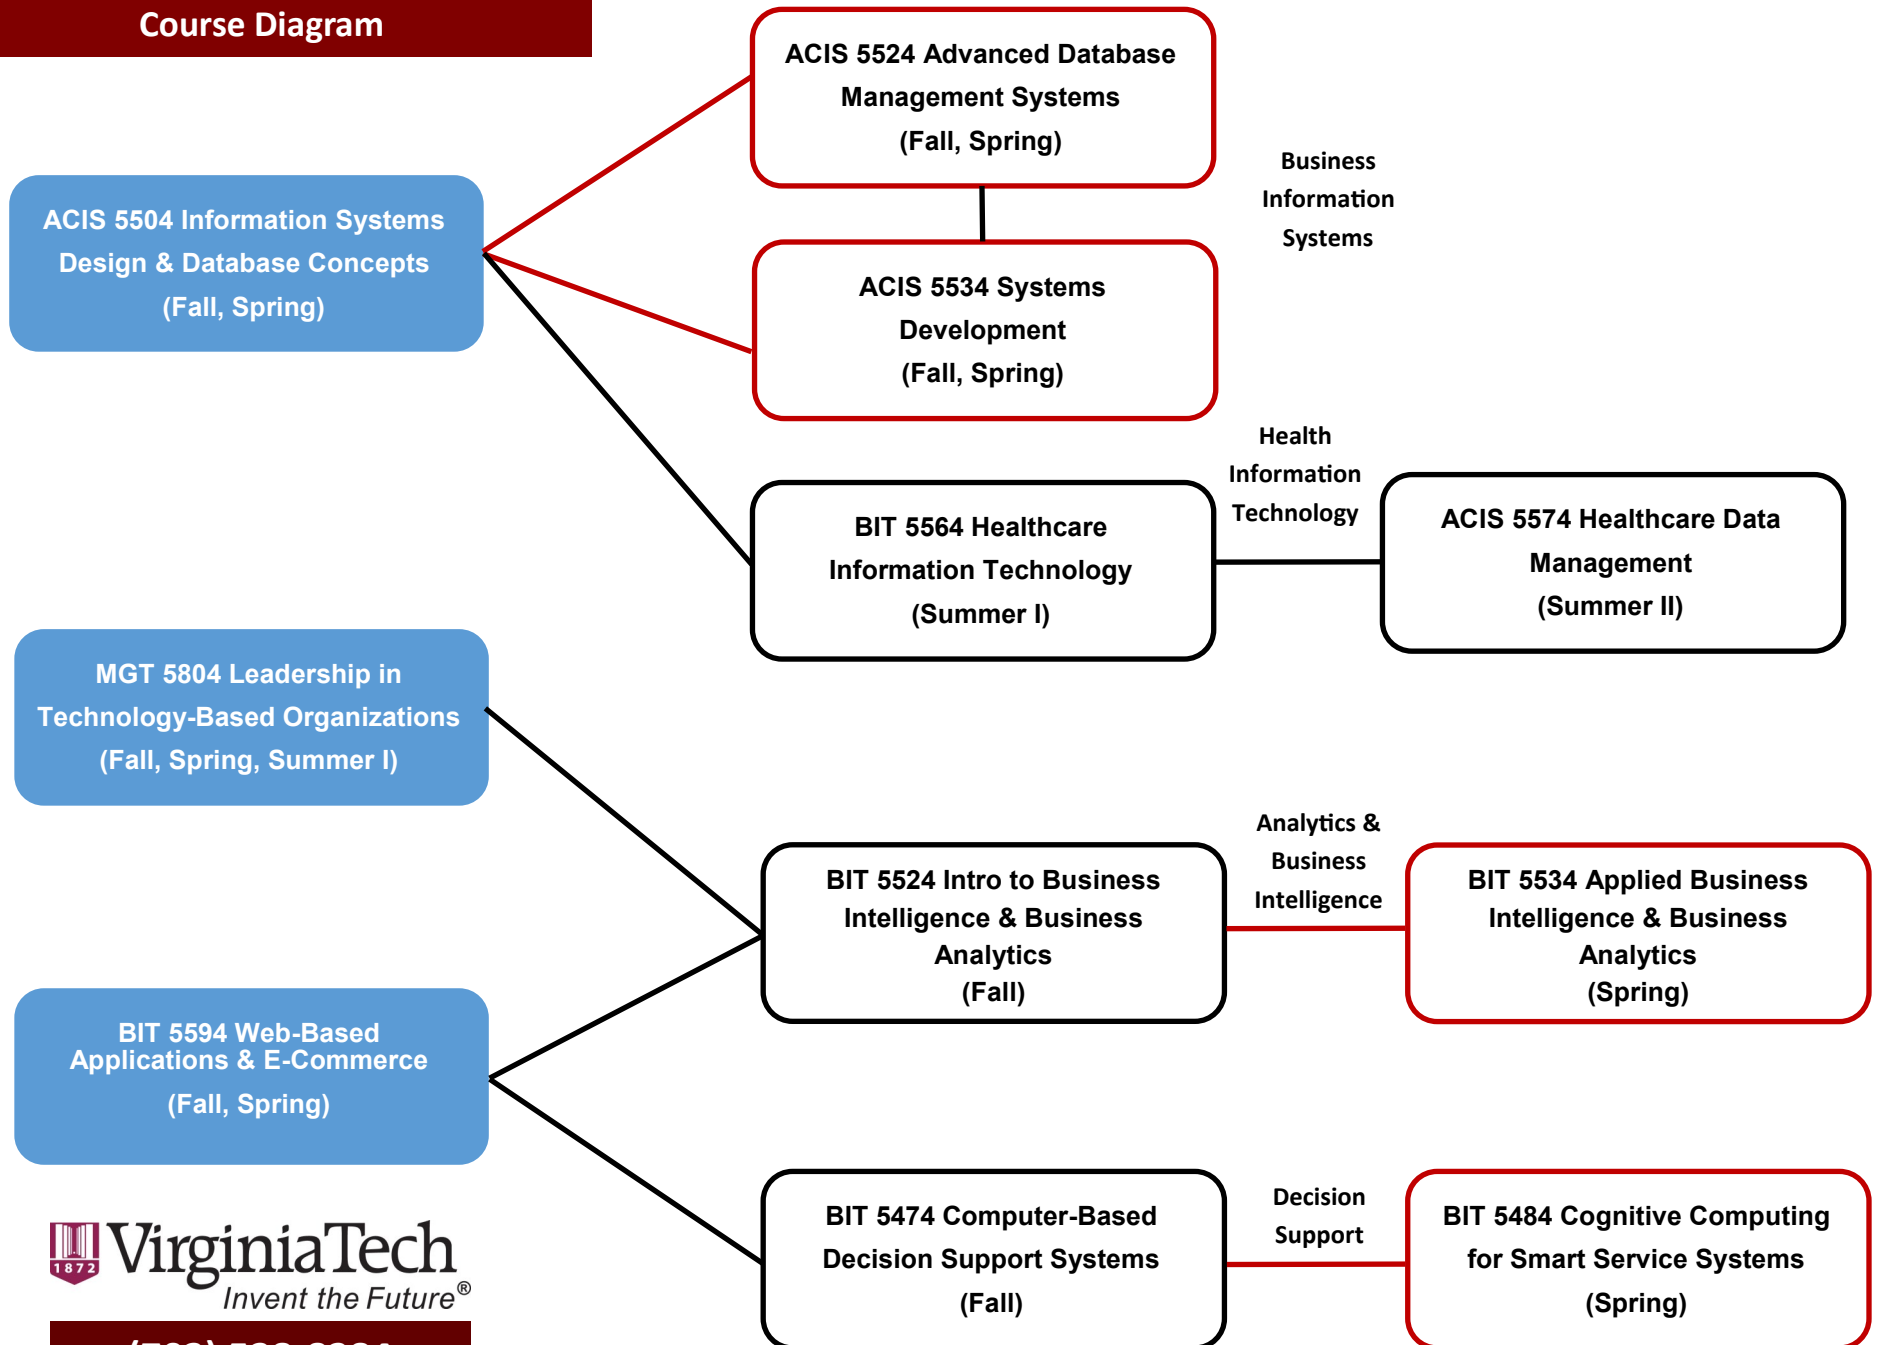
Course Diagram

ACIS 5504 Information Systems Design & Database Concepts (Fall, Spring)

ACIS 5524 Advanced Database Management Systems (Fall, Spring)

Business Information Systems

ACIS 5534 Systems Development (Fall, Spring)

Health Information Technology

BIT 5564 Healthcare Information Technology (Summer I)

ACIS 5574 Healthcare Data Management (Summer II)

MGT 5804 Leadership in Technology-Based Organizations (Fall, Spring, Summer I)

Analytics & Business Intelligence

BIT 5524 Intro to Business Intelligence & Business Analytics (Fall)

BIT 5534 Applied Business Intelligence & Business Analytics (Spring)

BIT 5594 Web-Based Applications & E-Commerce (Fall, Spring)

Decision Support

BIT 5474 Computer-Based Decision Support Systems (Fall)

BIT 5484 Cognitive Computing for Smart Service Systems (Spring)

1872 VirginiaTech Invent the Future®

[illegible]